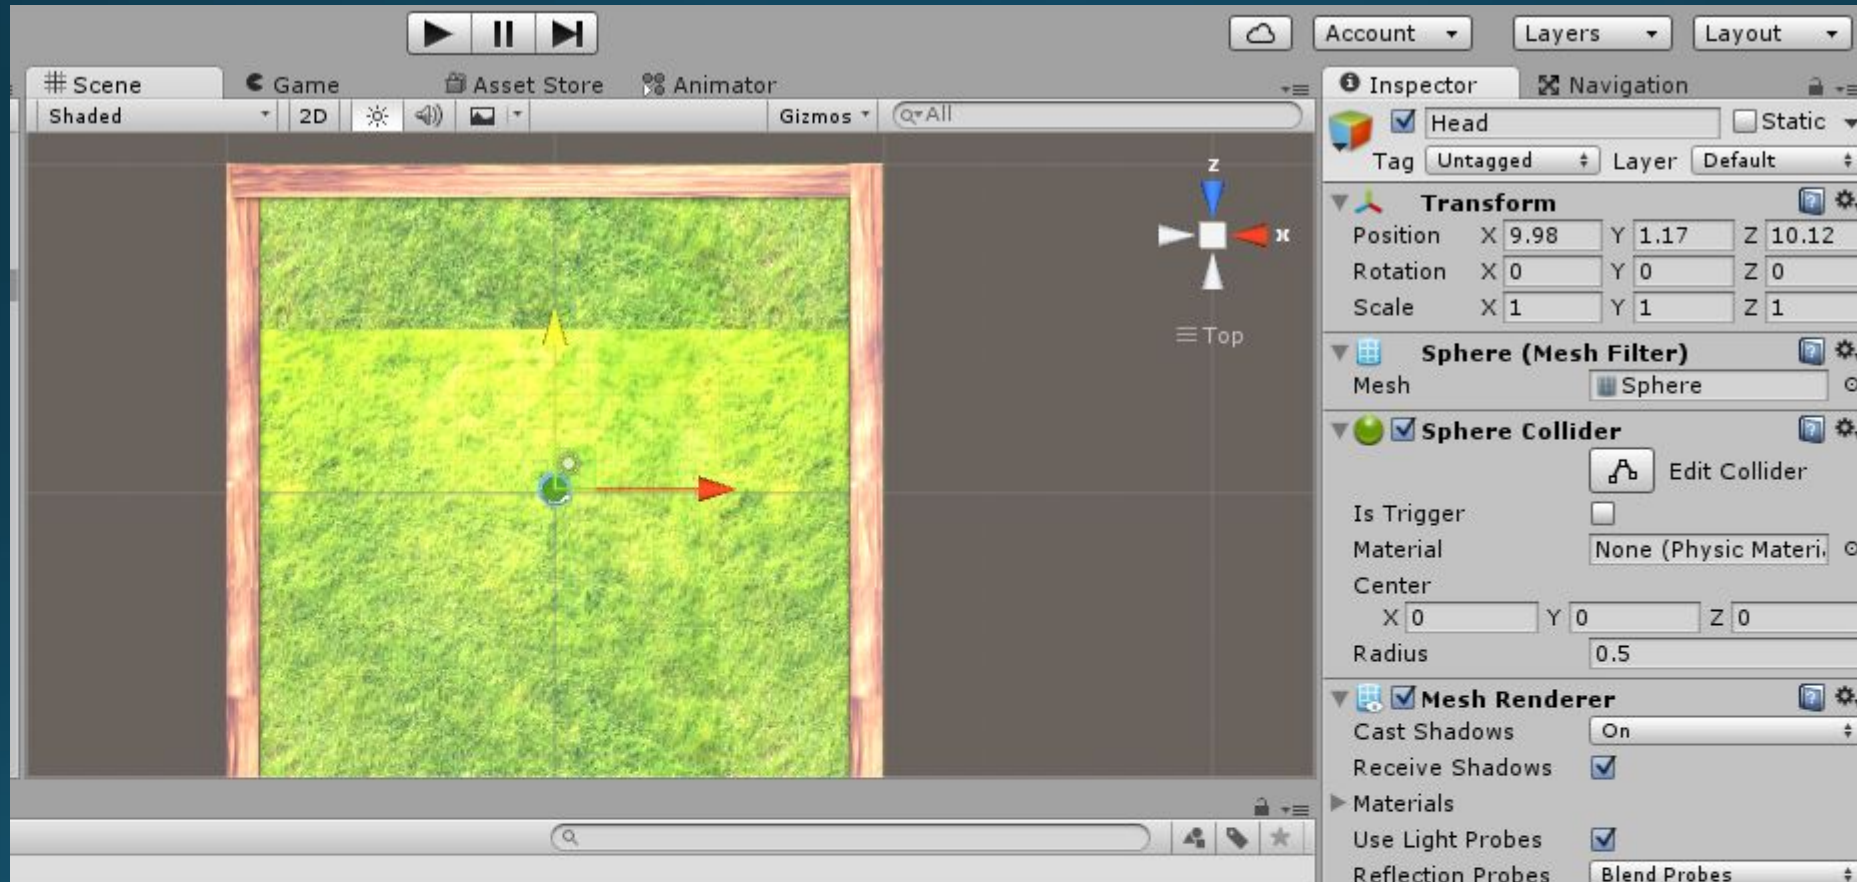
Account
Layers
Layout

Scene
Game
Asset Store
Animator
Shaded
2D
Gizmos
Q▾All

z
x
≡ Top

Inspector
Navigation
Head
Static
Tag Untagged
Layer Default

Transform
Position X 9.98 Y 1.17 Z 10.12
Rotation X 0 Y 0 Z 0
Scale X 1 Y 1 Z 1

Sphere (Mesh Filter)
Mesh Sphere

Sphere Collider
Edit Collider
Is Trigger
Material None (Physic Materi
Center
X 0 Y 0 Z 0
Radius 0.5

Mesh Renderer
Cast Shadows On
Receive Shadows
Materials
Use Light Probes
Reflection Probes Blend Probes